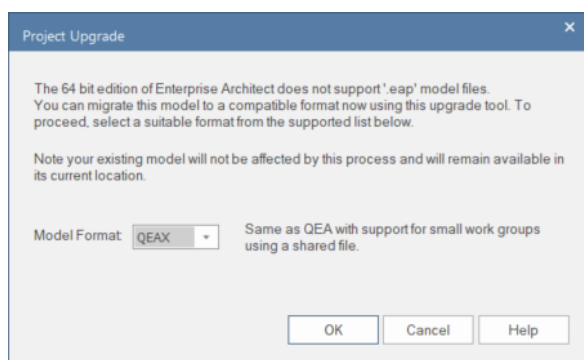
Project Upgrade

×

The 64 bit edition of Enterprise Architect does not support '.eap' model files. You can migrate this model to a compatible format now using this upgrade tool. To proceed, select a suitable format from the supported list below.

Note your existing model will not be affected by this process and will remain available in its current location.

Model Format QEAX

Same as QEA with support for small work groups using a shared file.

OK Cancel Help